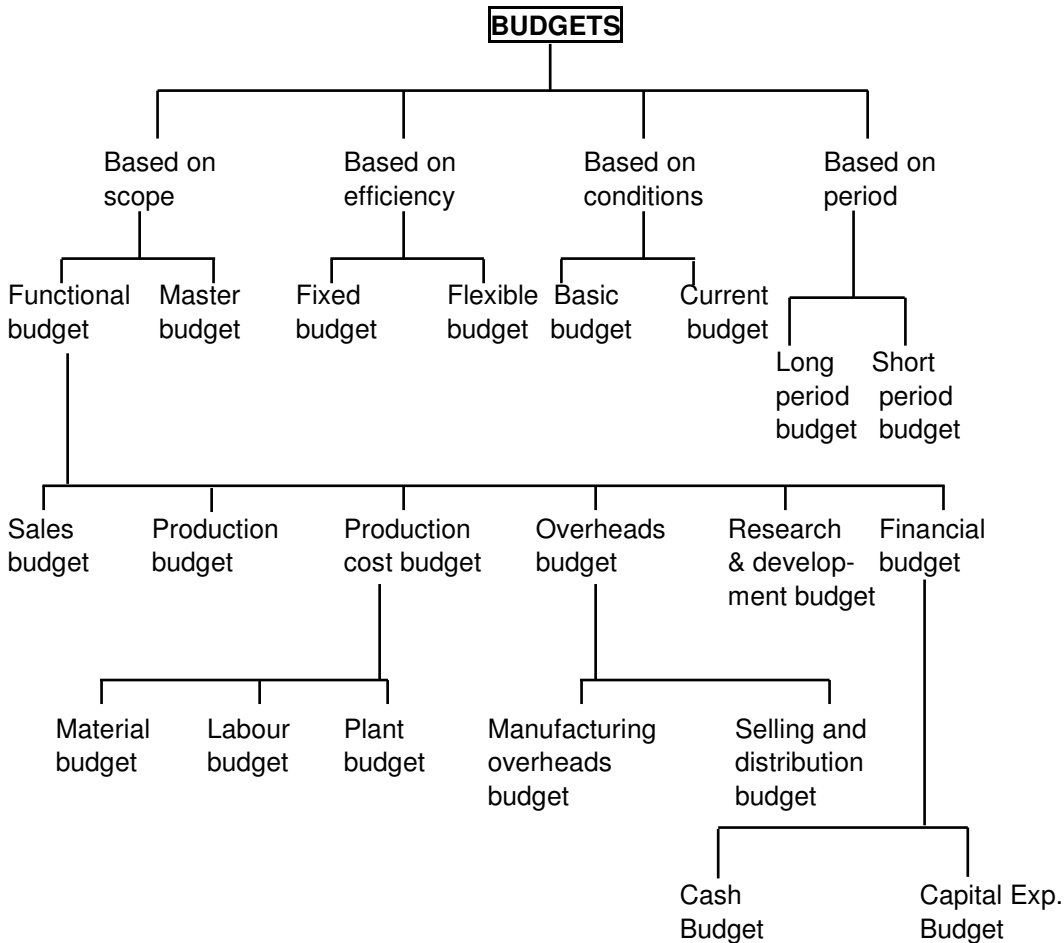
BUDGETS

Based on scope

Based on efficiency

Based on conditions

Based on period

Functional budget

Master budget

Fixed budget

Flexible budget

Basic budget

Current budget

Long period budget

Short period budget

Sales budget

Production budget

Production cost budget

Overheads budget

Research & development budget

Financial budget

Material budget

Labour budget

Plant budget

Manufacturing overheads budget

Selling and distribution budget

Cash Budget

Capital Exp. Budget